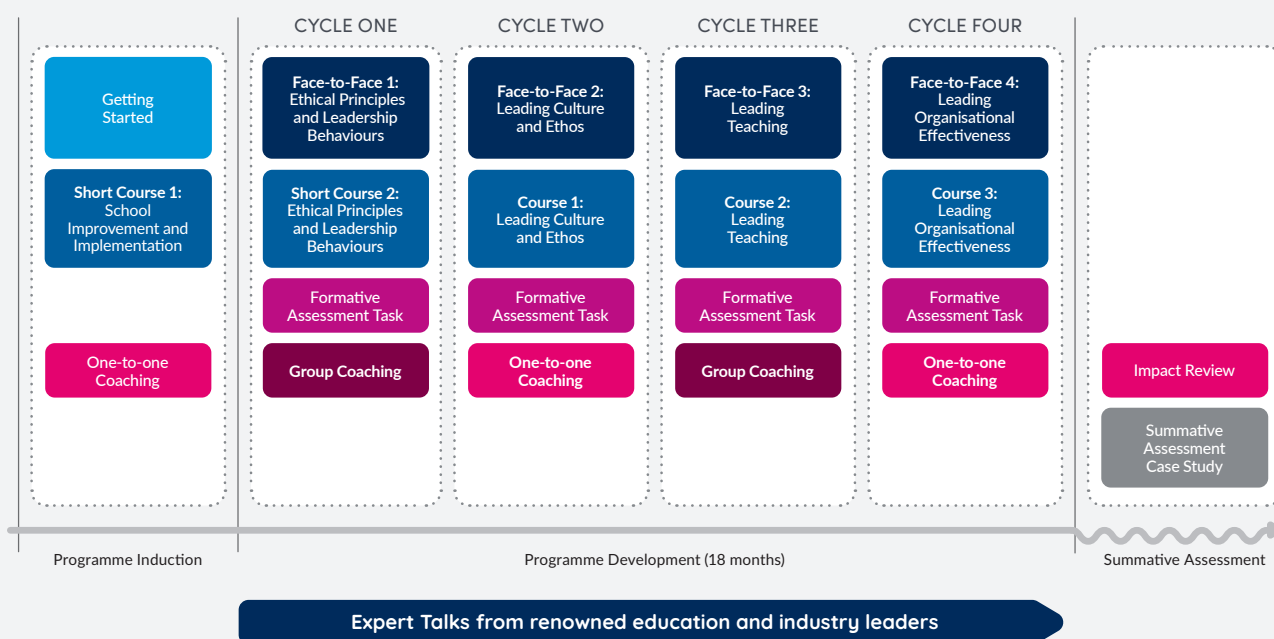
CYCLE ONE

CYCLE TWO

CYCLE THREE

CYCLE FOUR

Getting Started

Short Course 1: School Improvement and Implementation

One-to-one Coaching

Face-to-Face 1: Ethical Principles and Leadership Behaviours

Short Course 2: Ethical Principles and Leadership Behaviours

Formative Assessment Task

Group Coaching

Face-to-Face 2: Leading Culture and Ethos

Course 1: Leading Culture and Ethos

Formative Assessment Task

One-to-one Coaching

Face-to-Face 3: Leading Teaching

Course 2: Leading Teaching

Formative Assessment Task

Group Coaching

Face-to-Face 4: Leading Organisational Effectiveness

Course 3: Leading Organisational Effectiveness

Formative Assessment Task

One-to-one Coaching

Impact Review

Summative Assessment Case Study

Programme Induction

Programme Development (18 months)

Summative Assessment

Expert Talks from renowned education and industry leaders